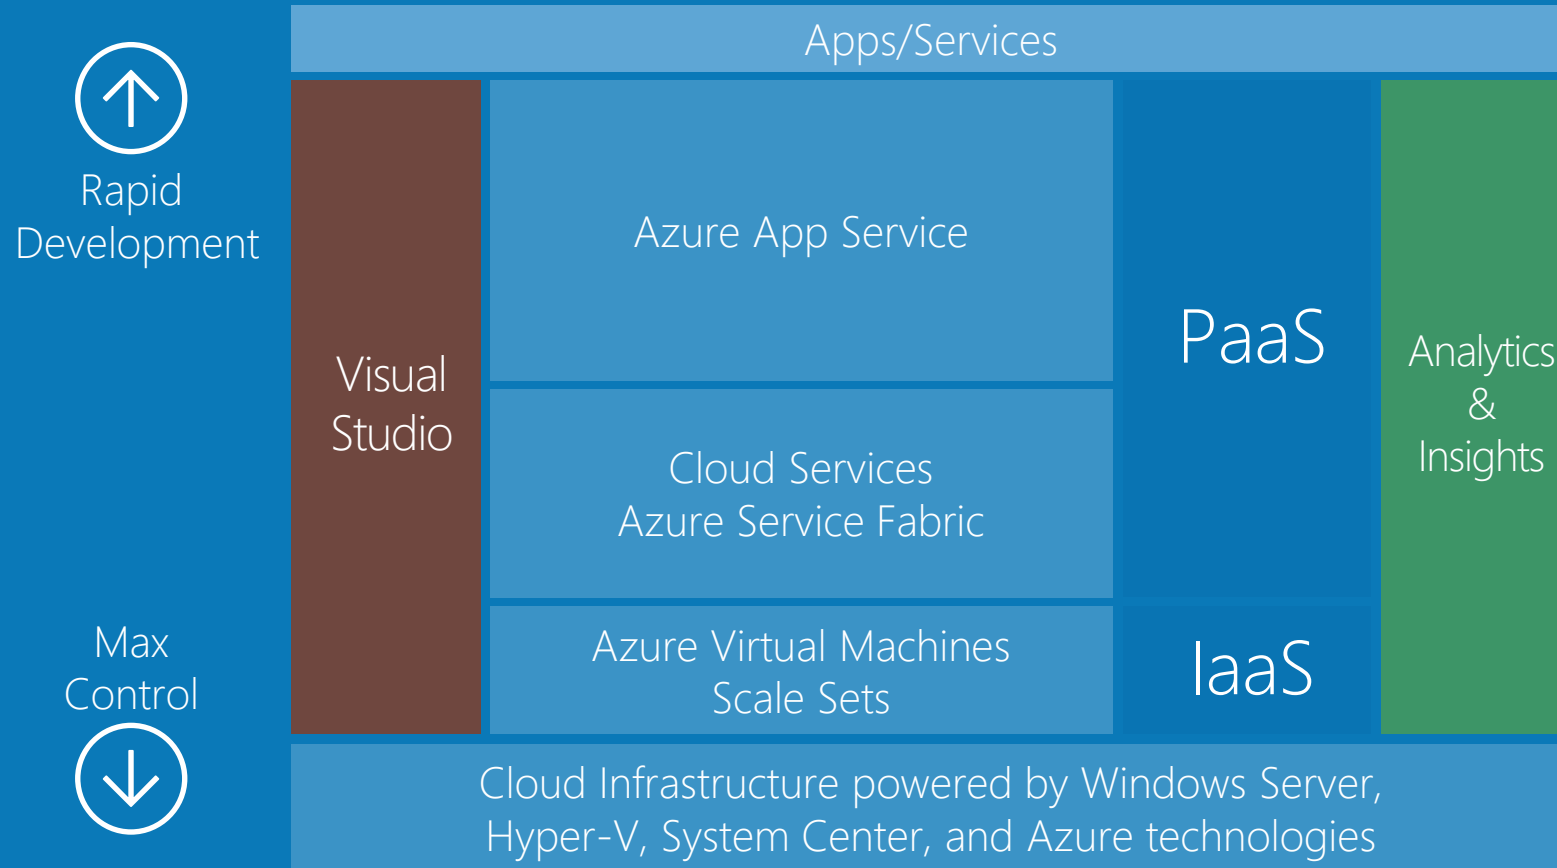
Apps/Services

Rapid Development

Visual Studio

Azure App Service

PaaS

Analytics & Insights

Cloud Services
Azure Service Fabric

Max Control

Azure Virtual Machines
Scale Sets

IaaS

Cloud Infrastructure powered by Windows Server, Hyper-V, System Center, and Azure technologies